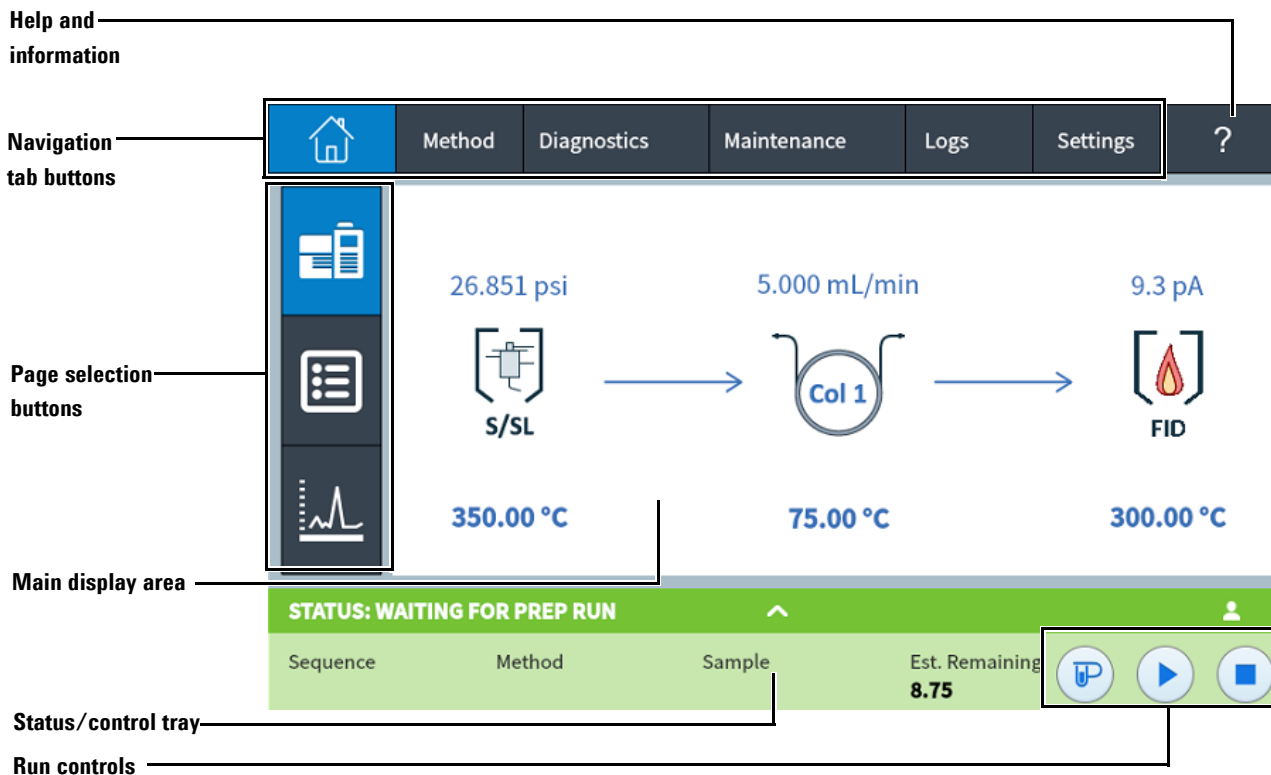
Help and information

Navigation tab buttons

Method Diagnostics Maintenance Logs Settings ?

Page selection buttons

26.851 psi

S/SL

350.00 °C

5.000 mL/min

Col 1

75.00 °C

9.3 pA

FID

300.00 °C

Main display area

STATUS: WAITING FOR PREP RUN

Sequence Method Sample Est. Remaining 8.75

Status/control tray

Run controls